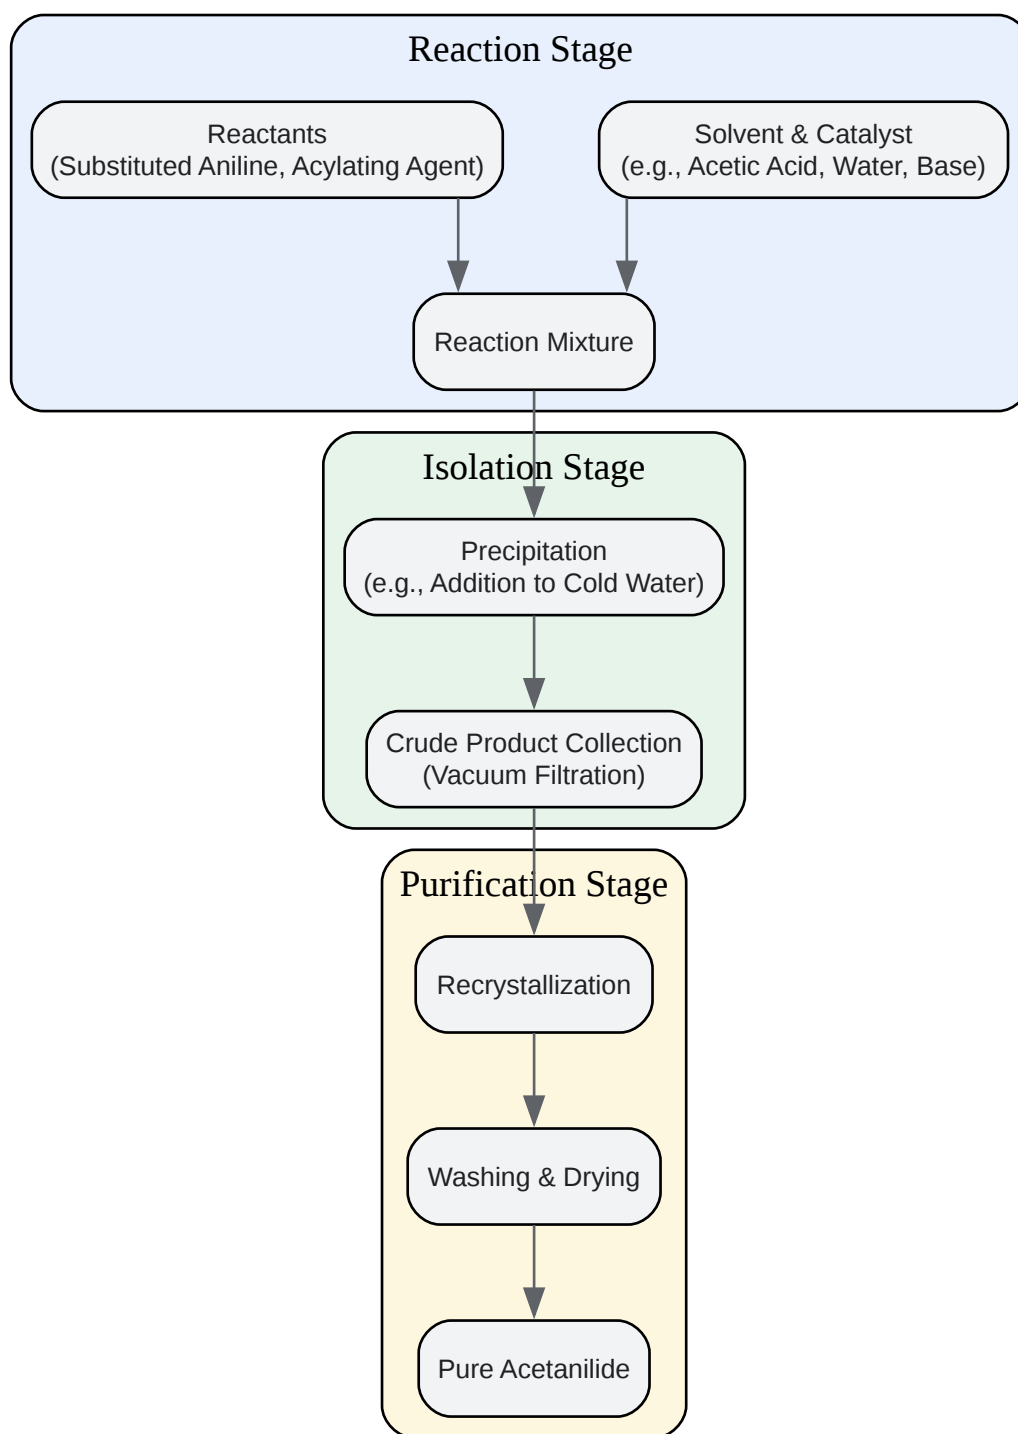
Reaction Stage

Reactants
(Substituted Aniline, Acylating Agent)

Solvent & Catalyst
(e.g., Acetic Acid, Water, Base)

Reaction Mixture

Isolation Stage

Precipitation
(e.g., Addition to Cold Water)

Crude Product Collection
(Vacuum Filtration)

Purification Stage

Recrystallization

Washing & Drying

Pure Acetanilide